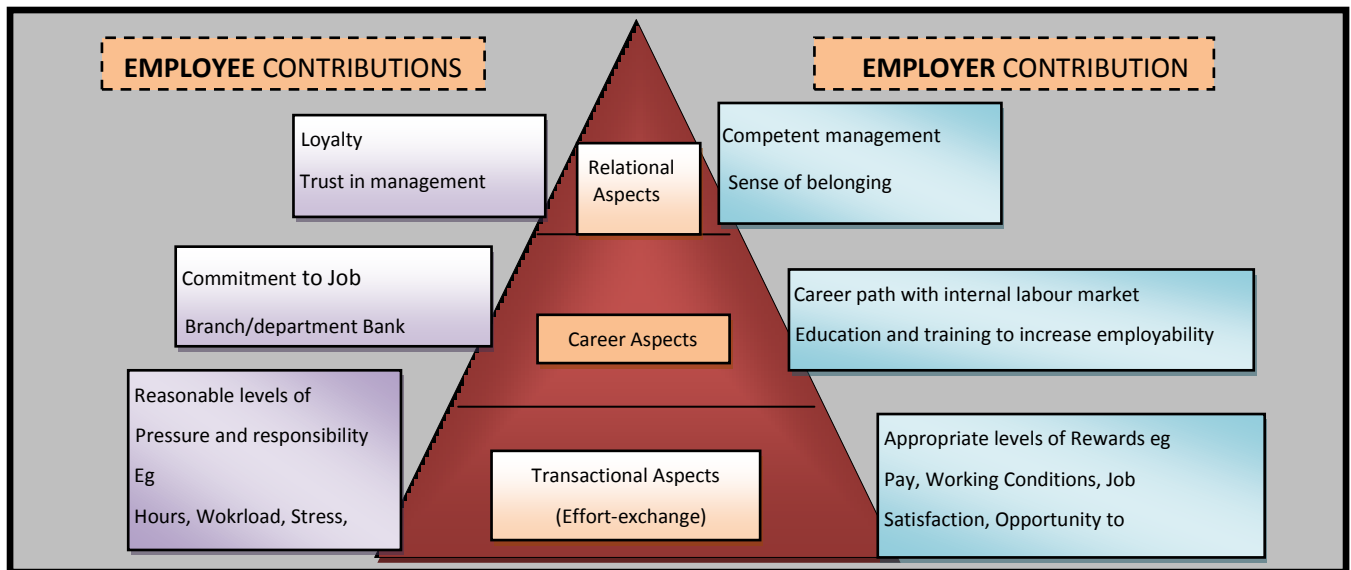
EMPLOYEE CONTRIBUTIONS

EMPLOYER CONTRIBUTION

Loyalty

Trust in management

Relational Aspects

Competent management

Sense of belonging

Commitment to Job

Branch/department Bank

Career Aspects

Career path with internal labour market

Education and training to increase employability

Reasonable levels of

Pressure and responsibility

Eg

Hours, Wokrload, Stress,

Transactional Aspects

(Effort-exchange)

Appropriate levels of Rewards eg

Pay, Working Conditions, Job

Satisfaction, Opportunity to